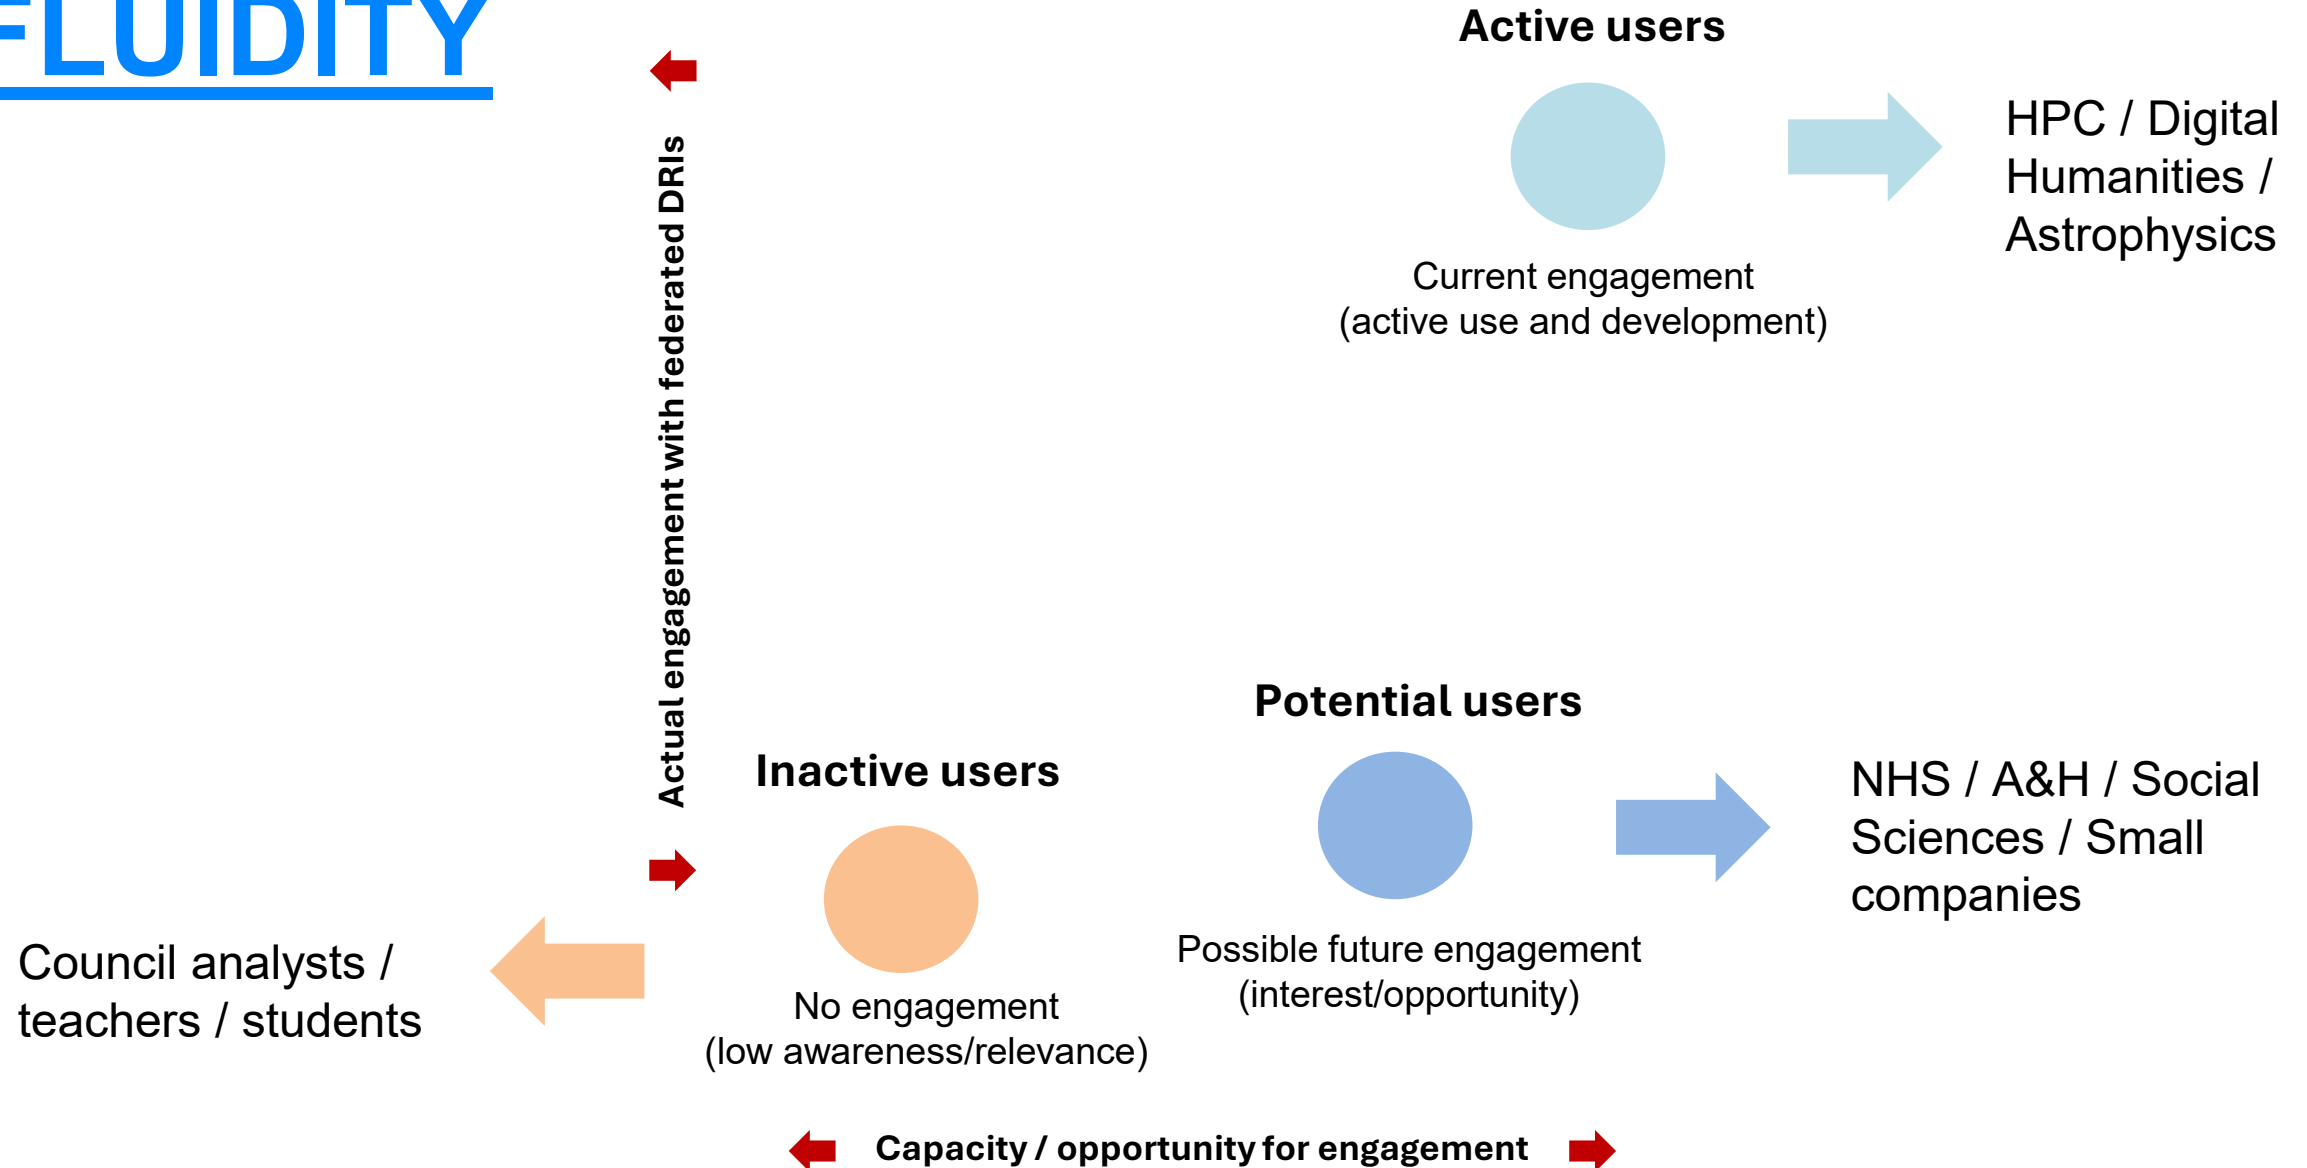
FLUIDITY

Actual engagement with federated DRIs

Active users

Current engagement
(active use and development)

HPC / Digital Humanities / Astrophysics

Potential users

Possible future engagement
(interest/opportunity)

NHS / A&H / Social Sciences / Small companies

Inactive users

No engagement
(low awareness/relevance)

Council analysts / teachers / students

Capacity / opportunity for engagement